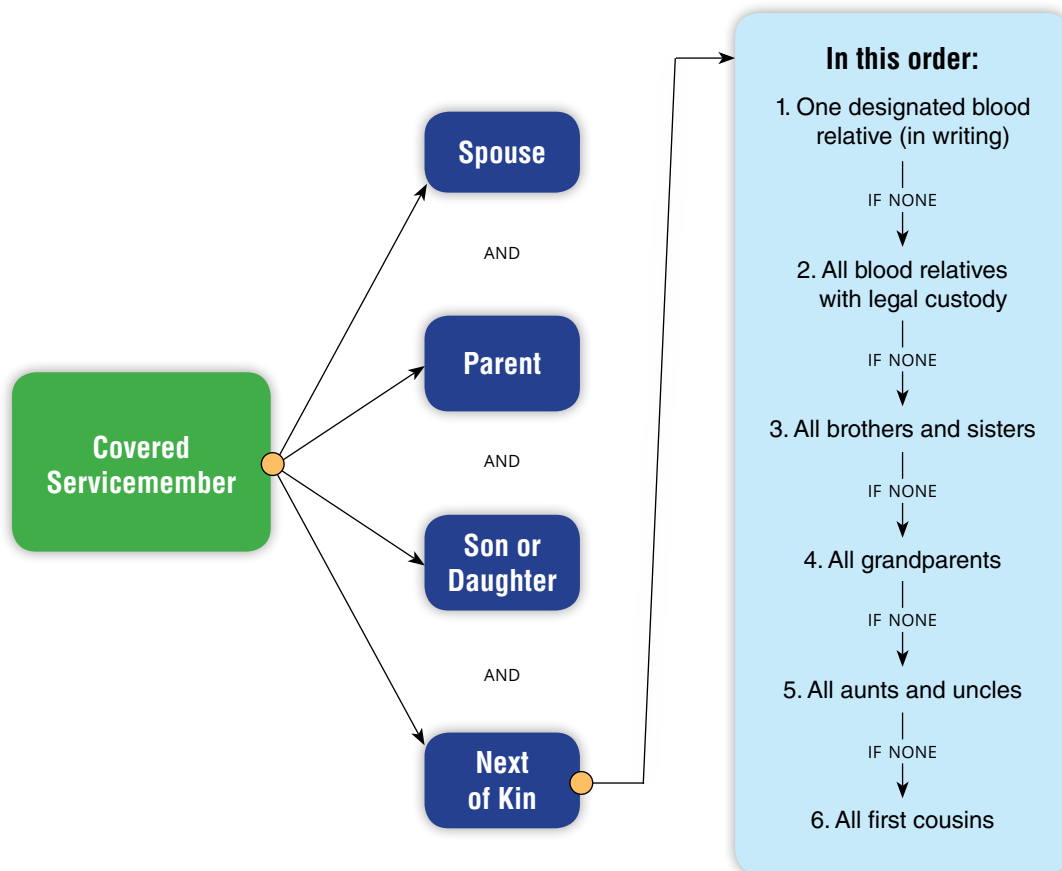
Covered Servicemember

Spouse

AND

Parent

AND

Son or Daughter

AND

Next of Kin

In this order:

1. One designated blood relative (in writing)

IF NONE

2. All blood relatives with legal custody

IF NONE

3. All brothers and sisters

IF NONE

4. All grandparents

IF NONE

5. All aunts and uncles

IF NONE

6. All first cousins